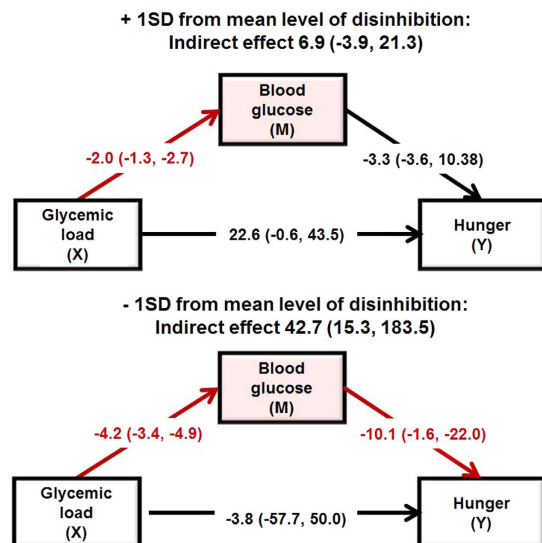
+ 1SD from mean level of disinhibition:
Indirect effect 6.9 (-3.9, 21.3)

Blood glucose (M)

-2.0 (-1.3, -2.7)

-3.3 (-3.6, 10.38)

Glycemic load (X)

22.6 (-0.6, 43.5)

Hunger (Y)

- 1SD from mean level of disinhibition:
Indirect effect 42.7 (15.3, 183.5)

Blood glucose (M)

-4.2 (-3.4, -4.9)

-10.1 (-1.6, -22.0)

Glycemic load (X)

-3.8 (-57.7, 50.0)

Hunger (Y)